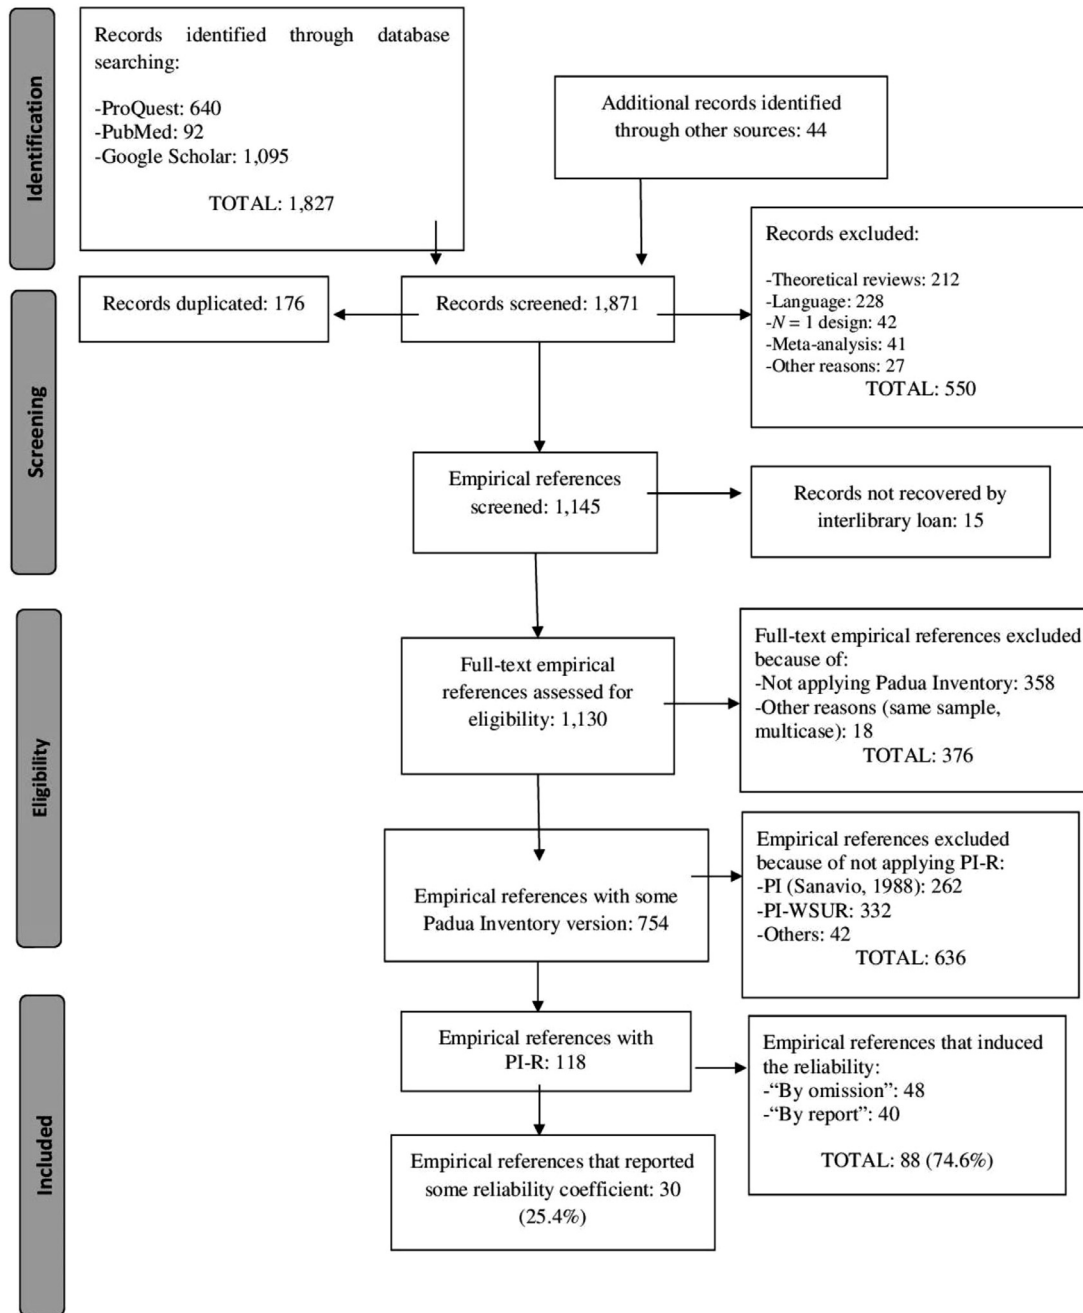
Identification

Records identified through database searching:

-ProQuest: 640
-PubMed: 92
-Google Scholar: 1,095

TOTAL: 1,827

Additional records identified through other sources: 44

Records excluded:

-Theoretical reviews: 212
-Language: 228
-$N$ = 1 design: 42
-Meta-analysis: 41
-Other reasons: 27
TOTAL: 550

Records duplicated: 176

Records screened: 1,871

Screening

Empirical references screened: 1,145

Records not recovered by interlibrary loan: 15

Full-text empirical references excluded because of:
-Not applying Padua Inventory: 358
-Other reasons (same sample, multicase): 18
TOTAL: 376

Full-text empirical references assessed for eligibility: 1,130

Eligibility

Empirical references excluded because of not applying PI-R:
-PI (Sanavio, 1988): 262
-PI-WSUR: 332
-Others: 42
TOTAL: 636

Empirical references with some Padua Inventory version: 754

Empirical references with PI-R: 118

Empirical references that induced the reliability:
-"By omission": 48
-"By report": 40

TOTAL: 88 (74.6%)

Included

Empirical references that reported some reliability coefficient: 30 (25.4%)